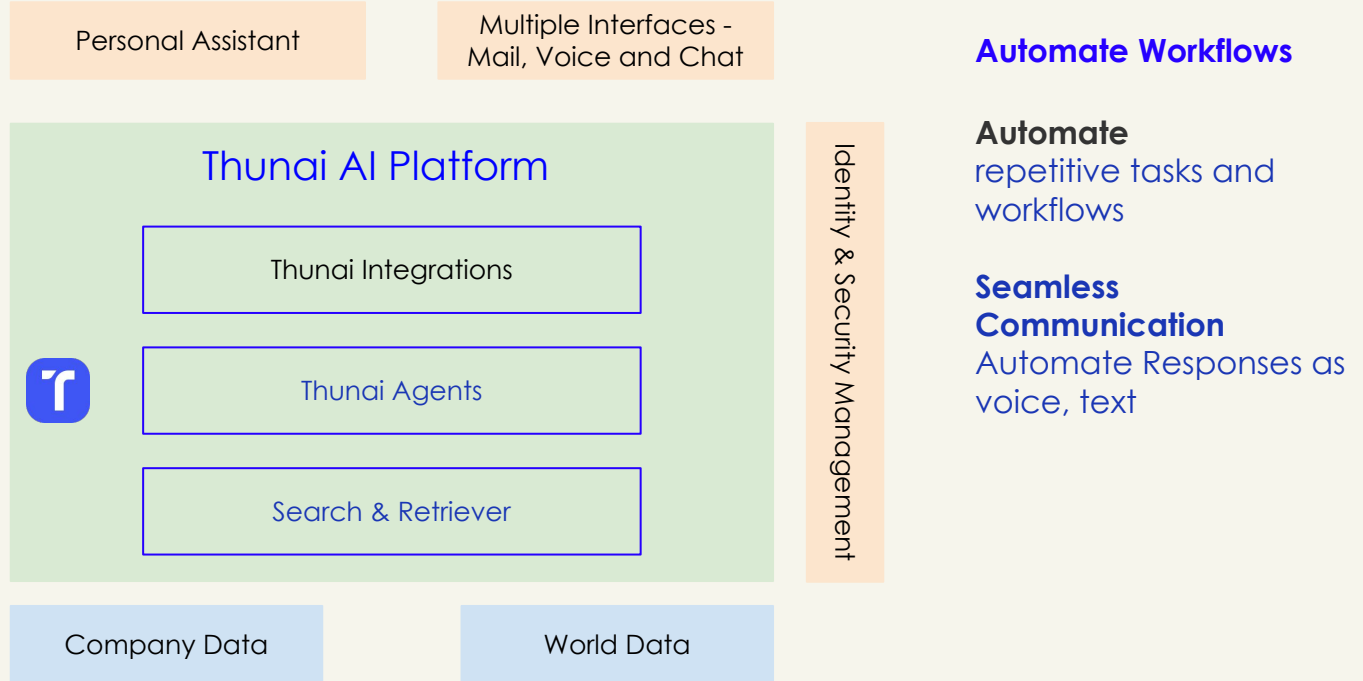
Personal Assistant

Multiple Interfaces - Mail, Voice and Chat

Thunai AI Platform

Thunai Integrations

Thunai Agents

Search & Retriever

Identity & Security Management

Company Data

World Data

Automate Workflows

Automate
repetitive tasks and workflows

Seamless Communication
Automate Responses as voice, text